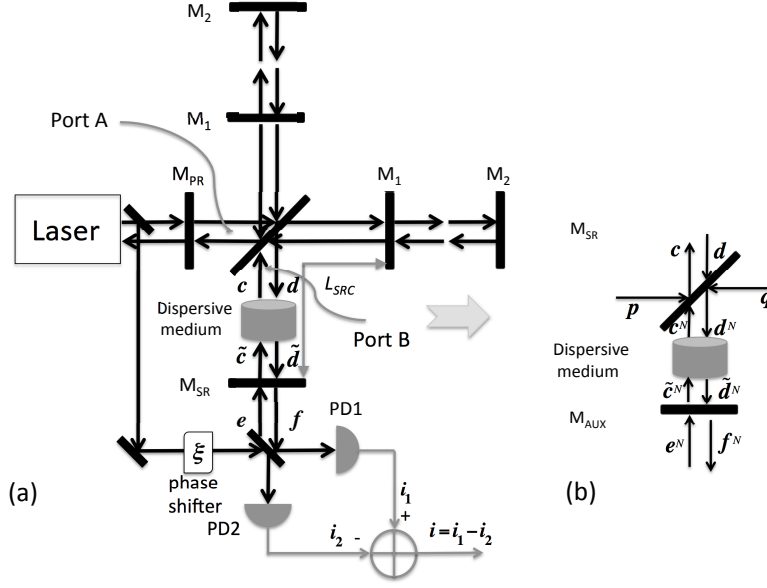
$M_2$

$M_1$

Port A

$M_{PR}$

$M_1$

$M_2$

Laser

$c$

$d$

$L_{SRC}$

Dispersive medium

Port B

$\tilde{c}$

$\tilde{d}$

$M_{SR}$

$e$

$f$

PD1

$\xi$

phase shifter

PD2

$i_1$

+

$i_2$

-

$i = i_1 - i_2$

(a)

$M_{SR}$

$c$

$d$

$p$

$q$

$c^N$

$d^N$

Dispersive medium

$\tilde{c}^N$

$\tilde{d}^N$

$M_{AUX}$

$e^N$

$f^N$

(b)